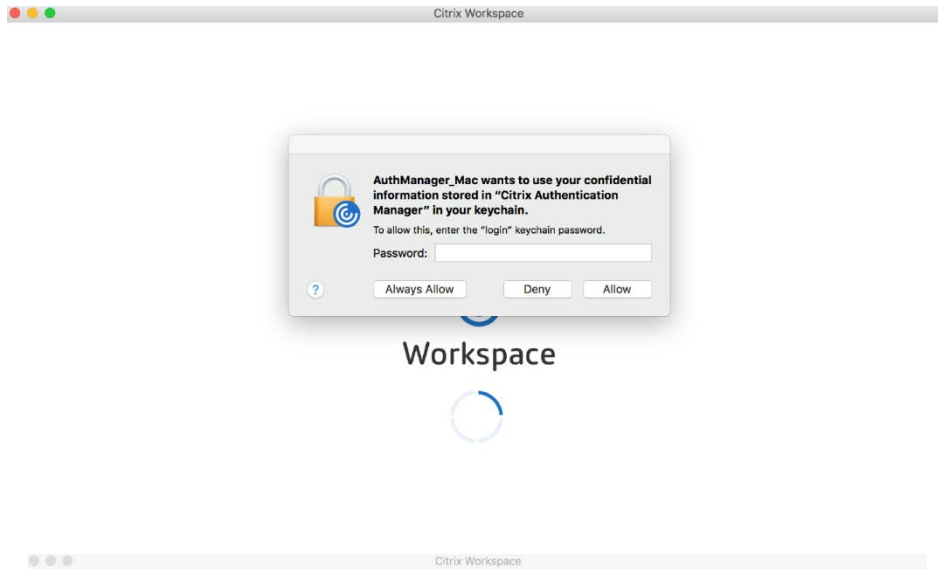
Citrix Workspace

AuthManager_Mac wants to use your confidential information stored in "Citrix Authentication Manager" in your keychain.

To allow this, enter the "login" keychain password.

Password:

?

Always Allow

Deny

Allow

Workspace

Citrix Workspace